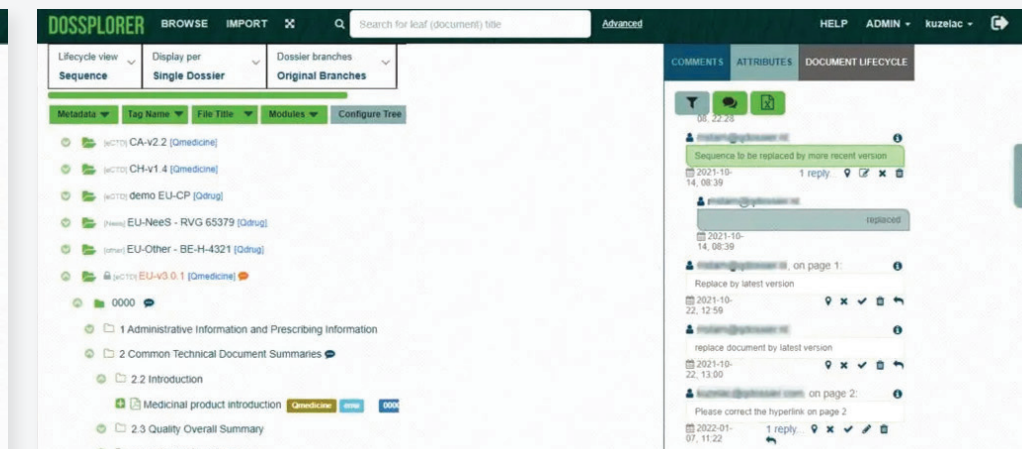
DOSSPLORER BROWSE IMPORT

Search for leaf (document) title

Advanced

HELP ADMIN kuzelac

Lifecycle view
Sequence

Display per
Single Dossier

Dossier branches
Original Branches

Metadata Tag Name File Title Modules Configure Tree

[eCTD] CA-v2.2 [Qmedicine]

[eCTD] CH-v1.4 [Qmedicine]

[eCTD] demo EU-CP [Qdrug]

[NeeS] EU-NeeS - RVG 65379 [Qdrug]

[other] EU-Other - BE-H-4321 [Qdrug]

[eCTD] EU-v3.0.1 [Qmedicine]

0000

1 Administrative Information and Prescribing Information

2 Common Technical Document Summaries

2.2 Introduction

Medicinal product introduction Qmedicine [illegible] 0000

2.3 Quality Overall Summary

COMMENTS ATTRIBUTES DOCUMENT LIFECYCLE

08, 22:28

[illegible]

Sequence to be replaced by more recent version

2021-10-14, 08:39

1 reply

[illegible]

replaced

2021-10-14, 08:39

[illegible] on page 1:

Replace by latest version

2021-10-22, 12:59

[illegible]

replace document by latest version

2021-10-22, 13:00

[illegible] on page 2:

Please correct the hyperlink on page 2

2022-01-07, 11:22

1 reply